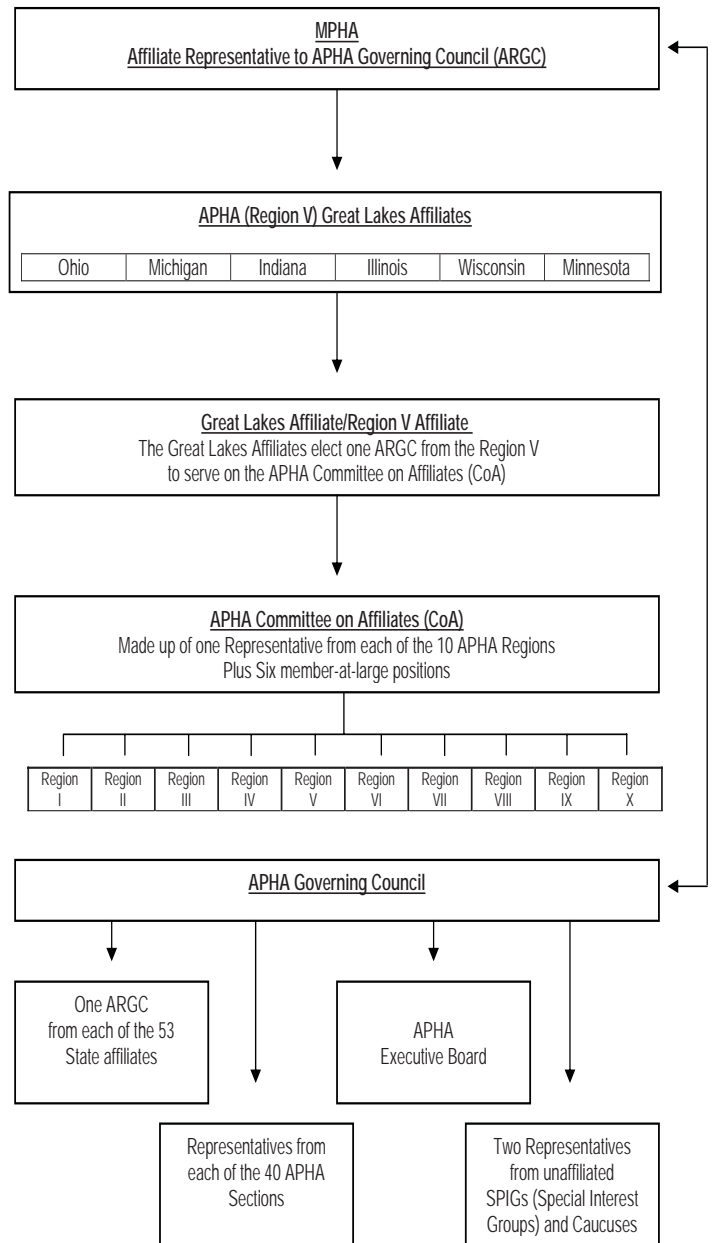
MPHA
Affiliate Representative to APHA Governing Council (ARGC)

APHA (Region V) Great Lakes Affiliates

| Ohio | Michigan | Indiana | Illinois | Wisconsin | Minnesota |
|---|---|---|---|---|---|

Great Lakes Affiliate/Region V Affiliate
The Great Lakes Affiliates elect one ARGC from the Region V to serve on the APHA Committee on Affiliates (CoA)

APHA Committee on Affiliates (CoA)
Made up of one Representative from each of the 10 APHA Regions Plus Six member-at-large positions

| Region I | Region II | Region III | Region IV | Region V | Region VI | Region VII | Region VIII | Region IX | Region X |
|---|---|---|---|---|---|---|---|---|---|

APHA Governing Council

One ARGC from each of the 53 State affiliates

APHA Executive Board

Representatives from each of the 40 APHA Sections

Two Representatives from unaffiliated SPIGs (Special Interest Groups) and Caucuses